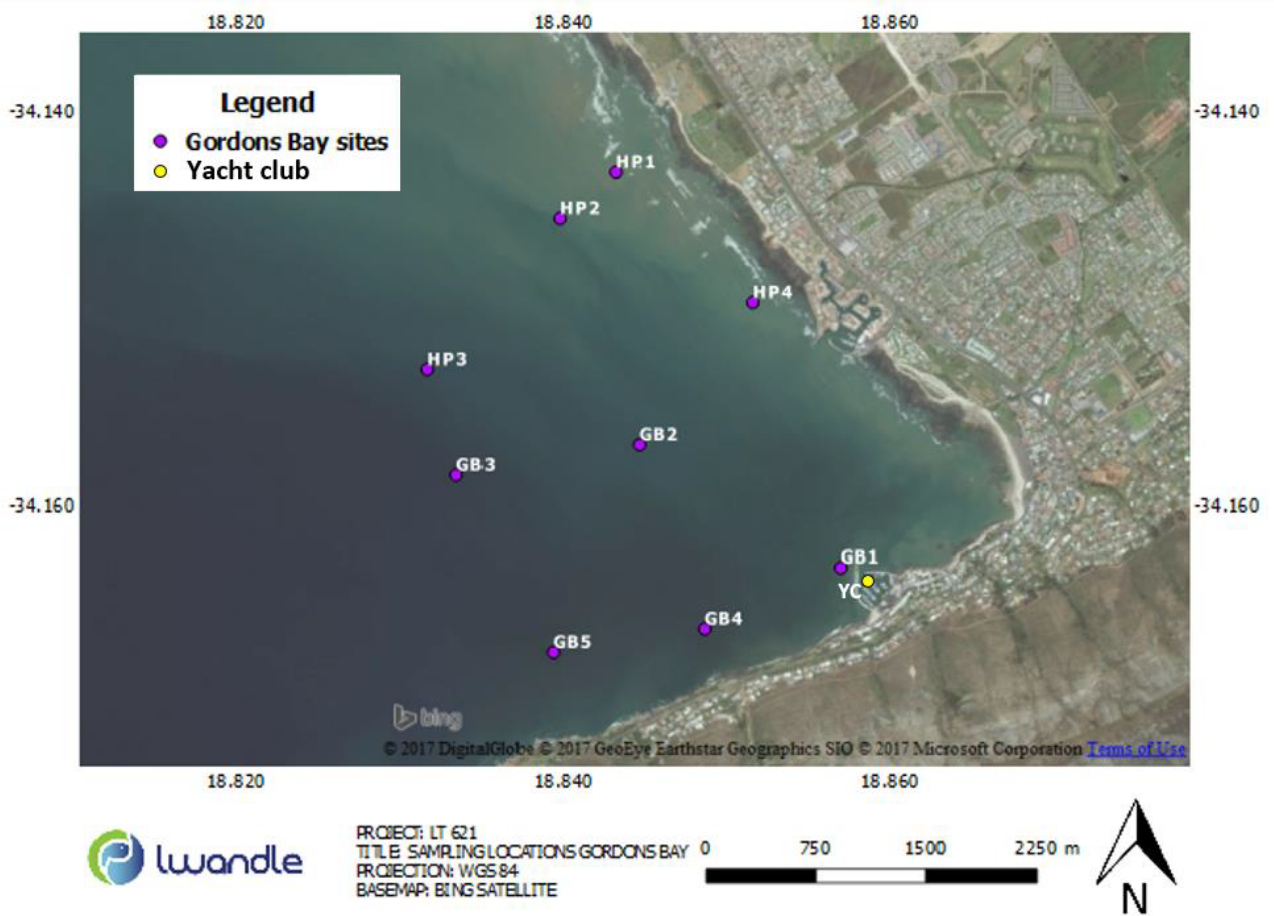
18.820
18.840
18.860

-34.140
-34.140

Legend
Gordons Bay sites
Yacht club

HP1
HP2
HP4
HP3
GB2
GB3
GB1
YC
GB4
GB5

-34.160
-34.160

bing
© 2017 DigitalGlobe © 2017 GeoEye Earthstar Geographics SIO © 2017 Microsoft Corporation Terms of Use

18.820
18.840
18.860

lwandle

PROJECT: LT 621
TITLE: SAMPLING LOCATIONS GORDONS BAY
PROJECTION: WGS 84
BASEMAP: BING SATELLITE

0
750
1500
2250 m

N